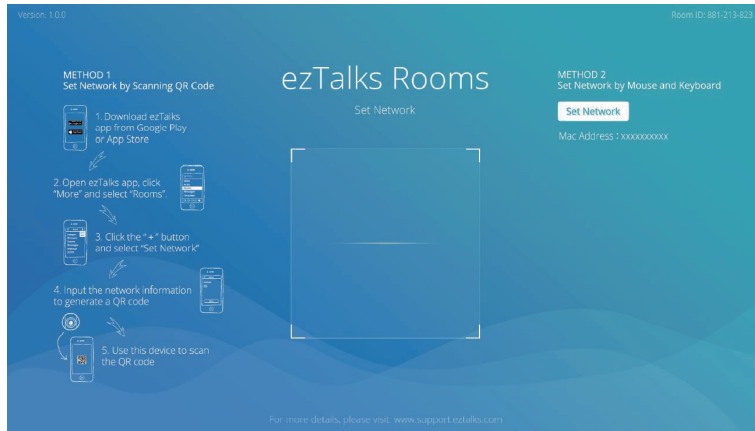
Version: 1.0.0

Room ID: 881-213-823

METHOD 1
Set Network by Scanning QR Code

1. Download ezTalks app from Google Play or App Store

2. Open ezTalks app, click "More" and select "Rooms".

3. Click the "+" button and select "Set Network"

4. Input the network information to generate a QR code

5. Use this device to scan the QR code

ezTalks Rooms

Set Network

METHOD 2
Set Network by Mouse and Keyboard

Set Network

Mac Address : xxxxxxxxxx

For more details, please visit: www.support.eztalks.com